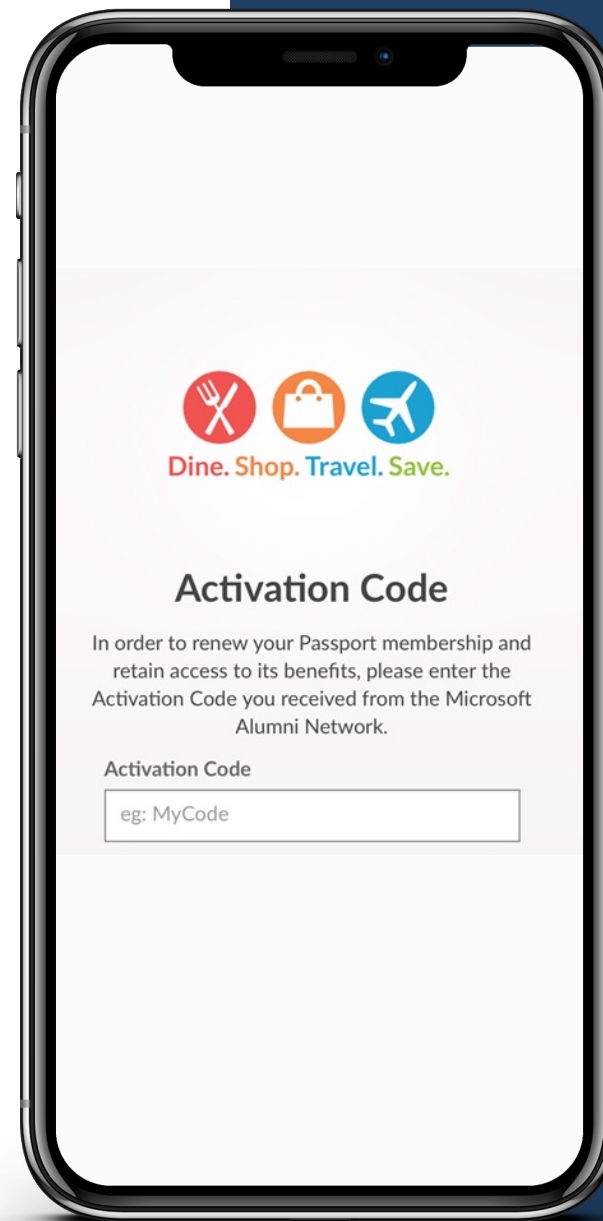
Dine. Shop. Travel. Save.

Activation Code

In order to renew your Passport membership and retain access to its benefits, please enter the Activation Code you received from the Microsoft Alumni Network.

Activation Code

eg: MyCode